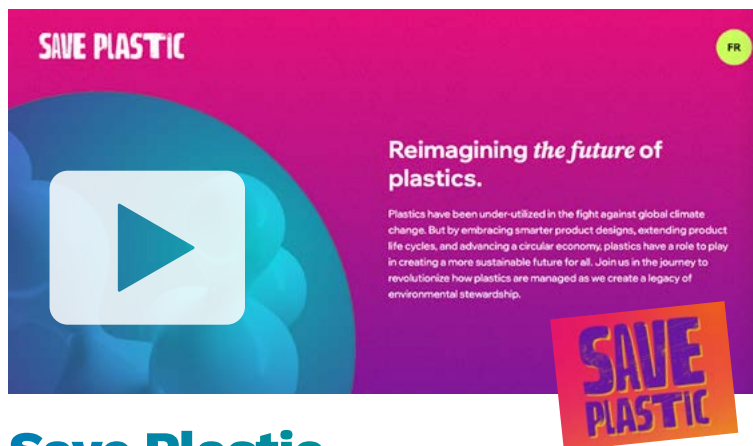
SAVE PLASTIC

FR

Reimagining *the future* of plastics.

Plastics have been under-utilized in the fight against global climate change. But by embracing smarter product designs, extending product life cycles, and advancing a circular economy, plastics have a role to play in creating a more sustainable future for all. Join us in the journey to revolutionize how plastics are managed as we create a legacy of environmental stewardship.

SAVE PLASTIC

Save Plastic